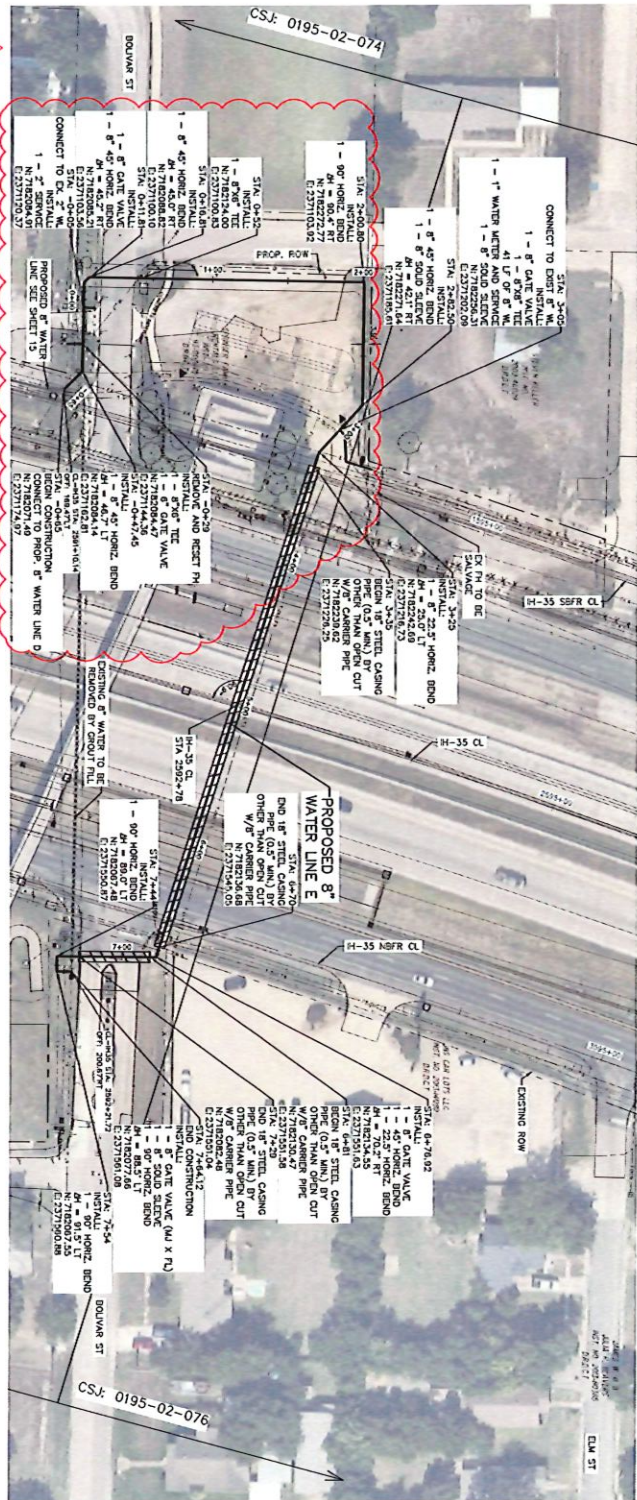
CSJ: 0195-02-074

BOLIVAR ST

STA. 3+06
CONNECT TO EXIST 8" W.
INSTALL:
1 - 8" GATE VALVE
41 LF OF 8" W.
1 - 1" WATER METER AND SERVICE
1 - 8" SOLID SLEEVE
N:7182350.00
E:2371200.09

STA. 2+82.50
INSTALL:
1 - 8" 45° HORIZ. BEND
1 - 8" SOLID SLEEVE
ΔH = 42.1° RT
N:7182271.64
E:2371185.61

STA. 2+00.80
INSTALL:
1 - 90° HORIZ. BEND
ΔH = 90.4° RT
N:7182272.77
E:2371103.92

PROP. ROW

STA. 0+52
INSTALL:
1 - 8"X6" TEE
N:7182124.06
E:2371100.83

STA. 0+16.81
INSTALL:
1 - 8" GATE VALVE
N:7182088.63
E:2371100.10

STA. 0+16.81
INSTALL:
1 - 8" 45° HORIZ. BEND
ΔH = 45.0° RT
N:7182088.82
E:2371101.56

STA. 0+0
INSTALL:
1 - 8" GATE VALVE
ΔH = 45.0° RT
CONNECT TO EX. 2" W.
INSTALL:
1 - 2" SERVICE
N:7182070.43
E:2371120.37

PROPOSED 8" WATER LINE SEE SHEET 15

STA. 0+29
REMOVE AND RESET FH
INSTALL:
1 - 8"X6" TEE
1 - 8" GATE VALVE
N:7182064.14
E:2371144.36

STA. 0+42.45
INSTALL:
1 - 8" 45° HORIZ. BEND
ΔH = 46.7° LT
N:7182064.14
E:2371144.36
CL-IH35 STA. 2591+14
STA. 0+65
BEGIN CONSTRUCTION
CONNECT TO PROP. 8" WATER LINE D
N:7182071.47
E:2371174.97

EX FH TO BE SALVAGE

STA. 3+29
INSTALL:
1 - 8" 22.5° HORIZ. BEND
ΔH = 22.5° LT
N:7182242.69
E:2371216.73

STA. 3+35
BEGIN 18" STEEL CASING PIPE (0.5" MIN.) BY OTHER THAN OPEN CUT W/8" CARRIER PIPE
E:2371226.25

IH-35 SBFR CL

IH-35 CL
STA 2592+78

IH-35 CL

EXISTING 8" WATER TO BE REMOVED BY GROUT FILL

PROPOSED 8" WATER LINE E

END 18" STEEL CASING PIPE (0.5" MIN.) BY OTHER THAN OPEN CUT W/8" CARRIER PIPE
N:7182136
E:2371540.05

STA. 7+44
INSTALL:
1 - 90° HORIZ. BEND
ΔH = 89.7° LT
N:7182007.41
E:2371550.87

IH-35 NBFR CL

STA. 6+76.02
INSTALL:
1 - GATE VALVE
1 - 45° HORIZ. BEND
1 - 22.5° HORIZ. BEND
ΔH = 78.7° LT
N:7182134.65
E:2371551.03

STA. 6+81
BEGIN 18" STEEL CASING PIPE (0.5" MIN.) BY OTHER THAN OPEN CUT W/8" CARRIER PIPE
E:2371551.58

STA. 7+29
END 18" STEEL CASING PIPE (0.5" MIN.) BY OTHER THAN OPEN CUT W/8" CARRIER PIPE
N:7182082.48
E:2371550.71

STA. 7+64.12
END CONSTRUCTION
INSTALL:
1 - GATE VALVE (MJ X FL)
1 - 8" SOLID SLEEVE
1 - 90° HORIZ. BEND
N:7182077.66
E:2371561.08

CL-IH35 STA. 2592+71.72
OFF. 208.87' LT

STA. 7+54
INSTALL:
1 - 90° HORIZ. BEND
ΔH = 91.5° LT
N:7182080.55
E:2371590.88

EXISTING ROW

BOLIVAR ST

ELM ST

CSJ: 0195-02-076